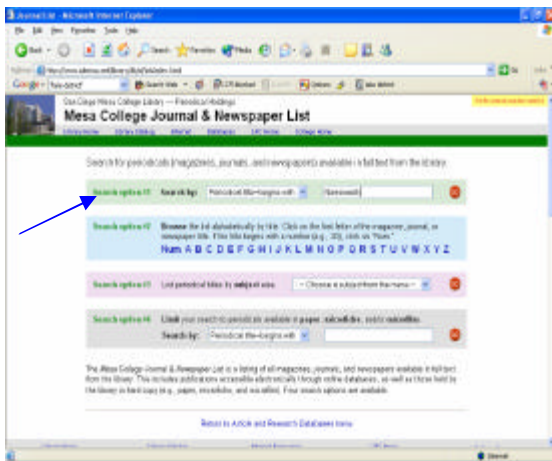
Journal List - Microsoft Internet Explorer

File Edit View Favorites Tools Help

Back Search Favorites Media

Address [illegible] Go

Google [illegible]

San Diego Mesa College Library — Periodical Holdings

Mesa College Journal & Newspaper List

Library Home Library Catalog Internet Databases LRC Home College Home

Search for periodicals (magazines, journals, and newspapers) available in full text from the library.

Search option #1 Search by: Periodical title-begins with Newsweek

Search option #2 Browse the list alphabetically by title. Click on the first letter of the magazine, journal, or newspaper title. If the title begins with a number (e.g., 20), click on "Num."

Num A B C D E F G H I J K L M N O P Q R S T U V W X Y Z

Search option #3 List periodical titles by subject area. -- Choose a subject from the menu --

Search option #4 Limit your search to periodicals available in paper, microfiche, and/or microfilm.

Search by: Periodical title-begins with

The Mesa College Journal & Newspaper List is a listing of all magazines, journals, and newspapers available in full text from the library. This includes publications accessible electronically through online databases, as well as those held by the library in hard copy (e.g., paper, microfiche, and microfilm). Four search options are available.

Return to Article and Research Databases menu

Internet